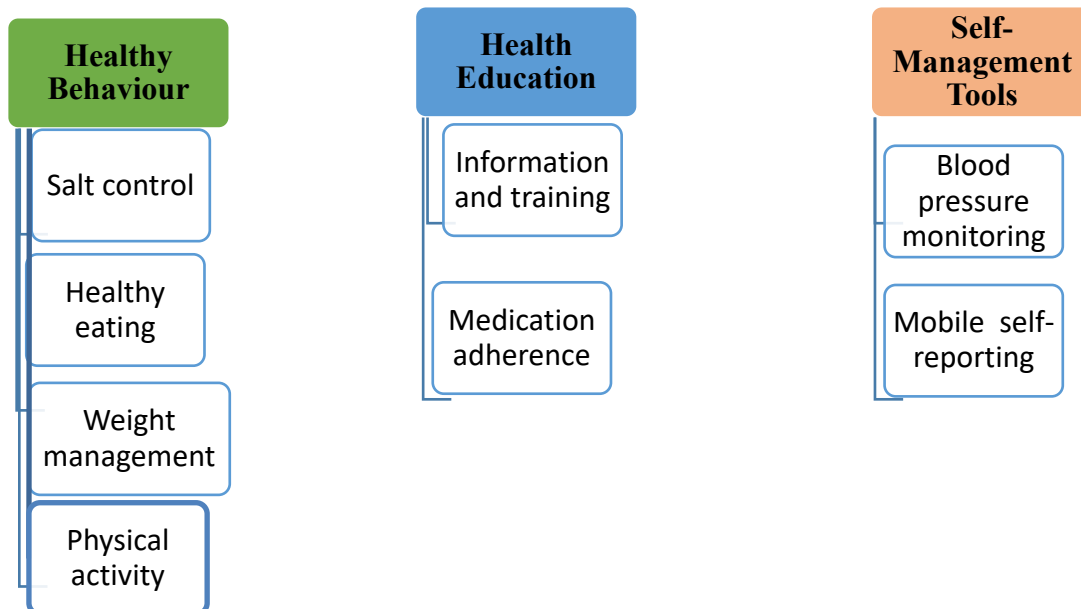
Healthy Behaviour

Salt control

Healthy eating

Weight management

Physical activity

Health Education

Information and training

Medication adherence

Self-Management Tools

Blood pressure monitoring

Mobile self-reporting